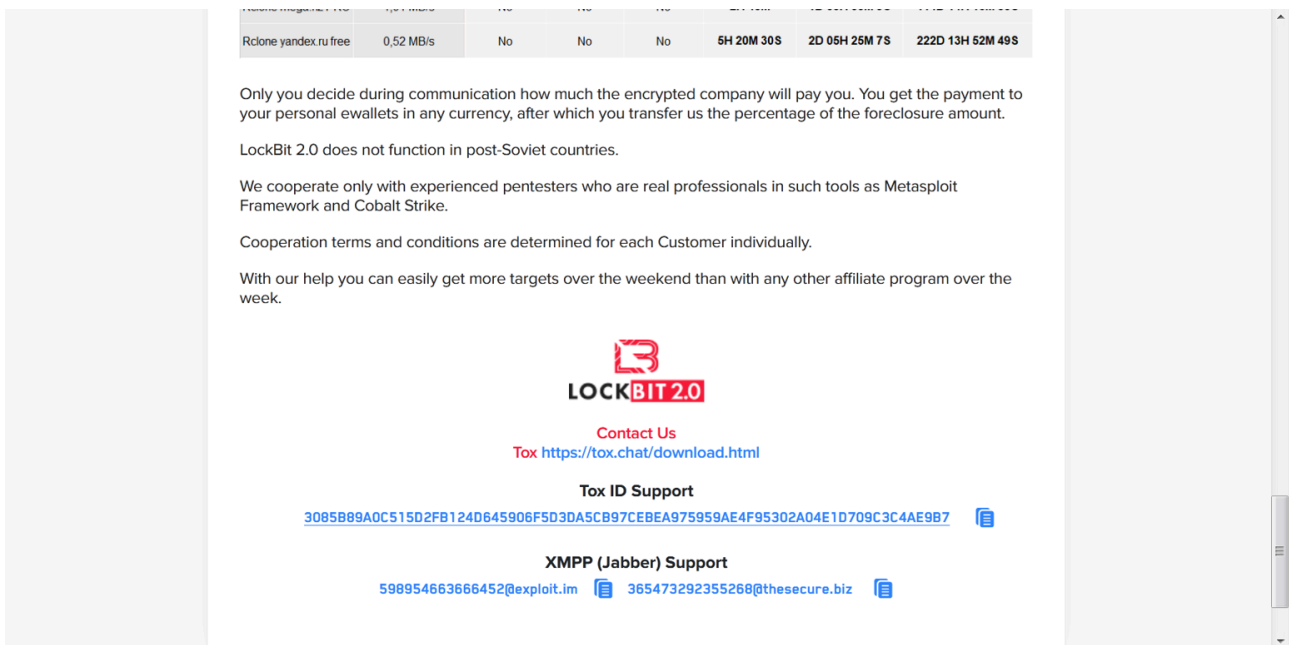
| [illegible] | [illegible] | No | No | No | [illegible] | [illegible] | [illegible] |
|---|---|---|---|---|---|---|---|
| Rclone yandex.ru free | 0,52 MB/s | No | No | No | 5H 20M 30S | 2D 05H 25M 7S | 222D 13H 52M 49S |

Only you decide during communication how much the encrypted company will pay you. You get the payment to your personal ewallets in any currency, after which you transfer us the percentage of the foreclosure amount.

LockBit 2.0 does not function in post-Soviet countries.

We cooperate only with experienced pentesters who are real professionals in such tools as Metasploit Framework and Cobalt Strike.

Cooperation terms and conditions are determined for each Customer individually.

With our help you can easily get more targets over the weekend than with any other affiliate program over the week.

LOCKBIT 2.0

Contact Us
Tox https://tox.chat/download.html

Tox ID Support
3085B89A0C515D2FB124D645906F5D3DA5CB97CEBEA975959AE4F95302A04E1D709C3C4AE9B7

XMPP (Jabber) Support
598954663666452@exploit.im 365473292355268@thesecure.biz